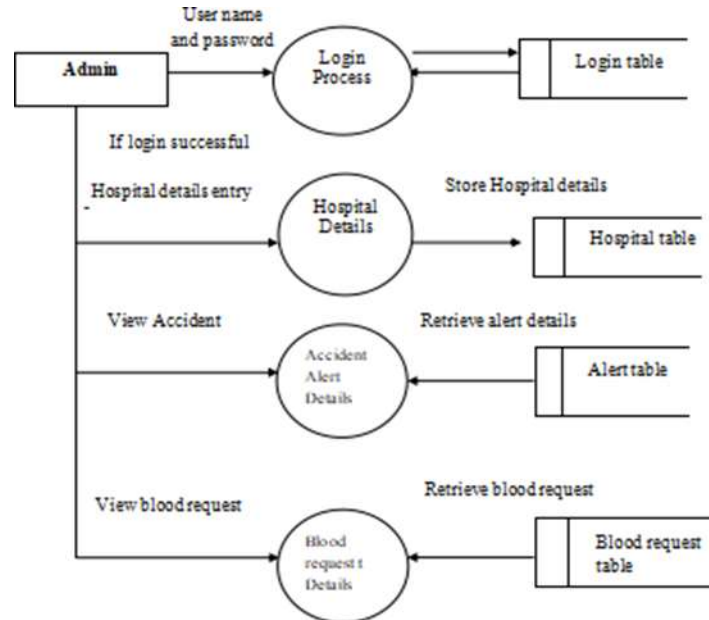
User name and password

Admin

Login Process

Login table

If login successful

Hospital details entry

Hospital Details

Store Hospital details

Hospital table

View Accident

Accident Alert Details

Retrieve alert details

Alert table

View blood request

Blood request t Details

Retrieve blood request

Blood request table